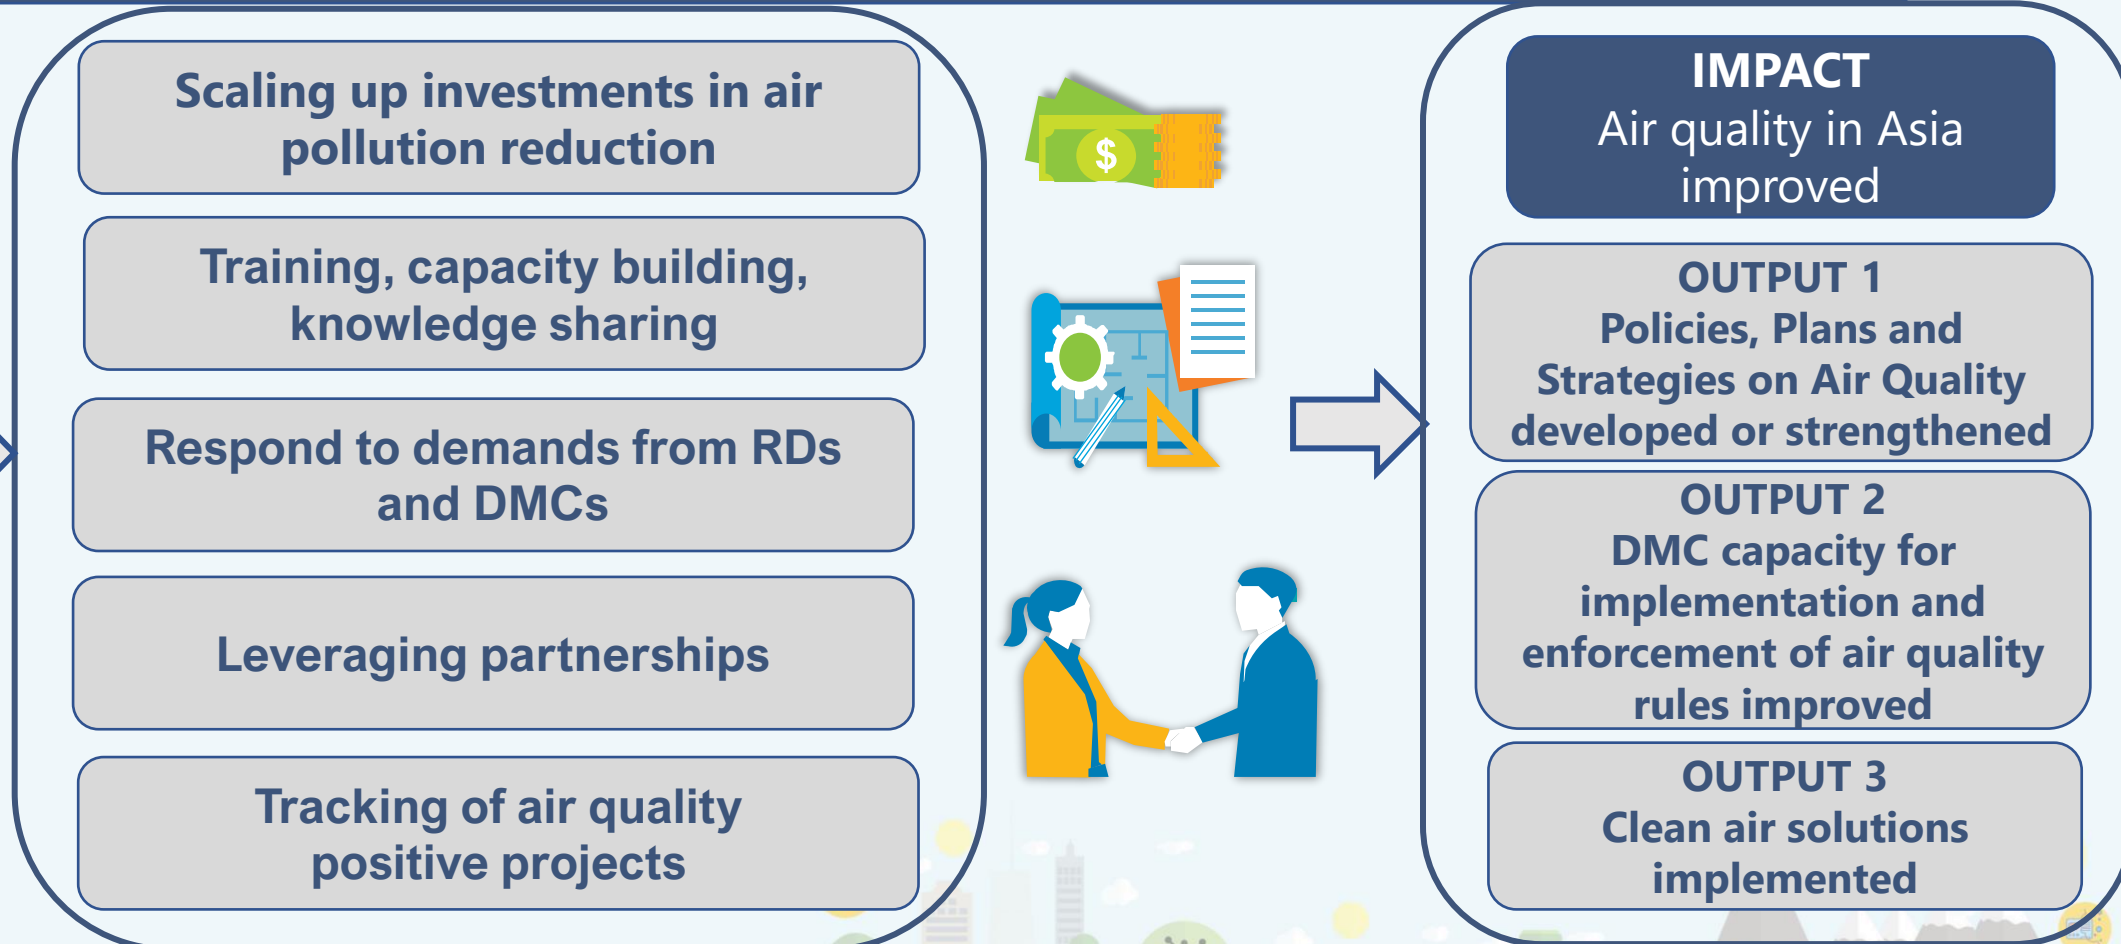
Scaling up investments in air pollution reduction

Training, capacity building, knowledge sharing

Respond to demands from RDs and DMCs

Leveraging partnerships

Tracking of air quality positive projects

$

IMPACT
Air quality in Asia improved

OUTPUT 1
Policies, Plans and Strategies on Air Quality developed or strengthened

OUTPUT 2
DMC capacity for implementation and enforcement of air quality rules improved

OUTPUT 3
Clean air solutions implemented